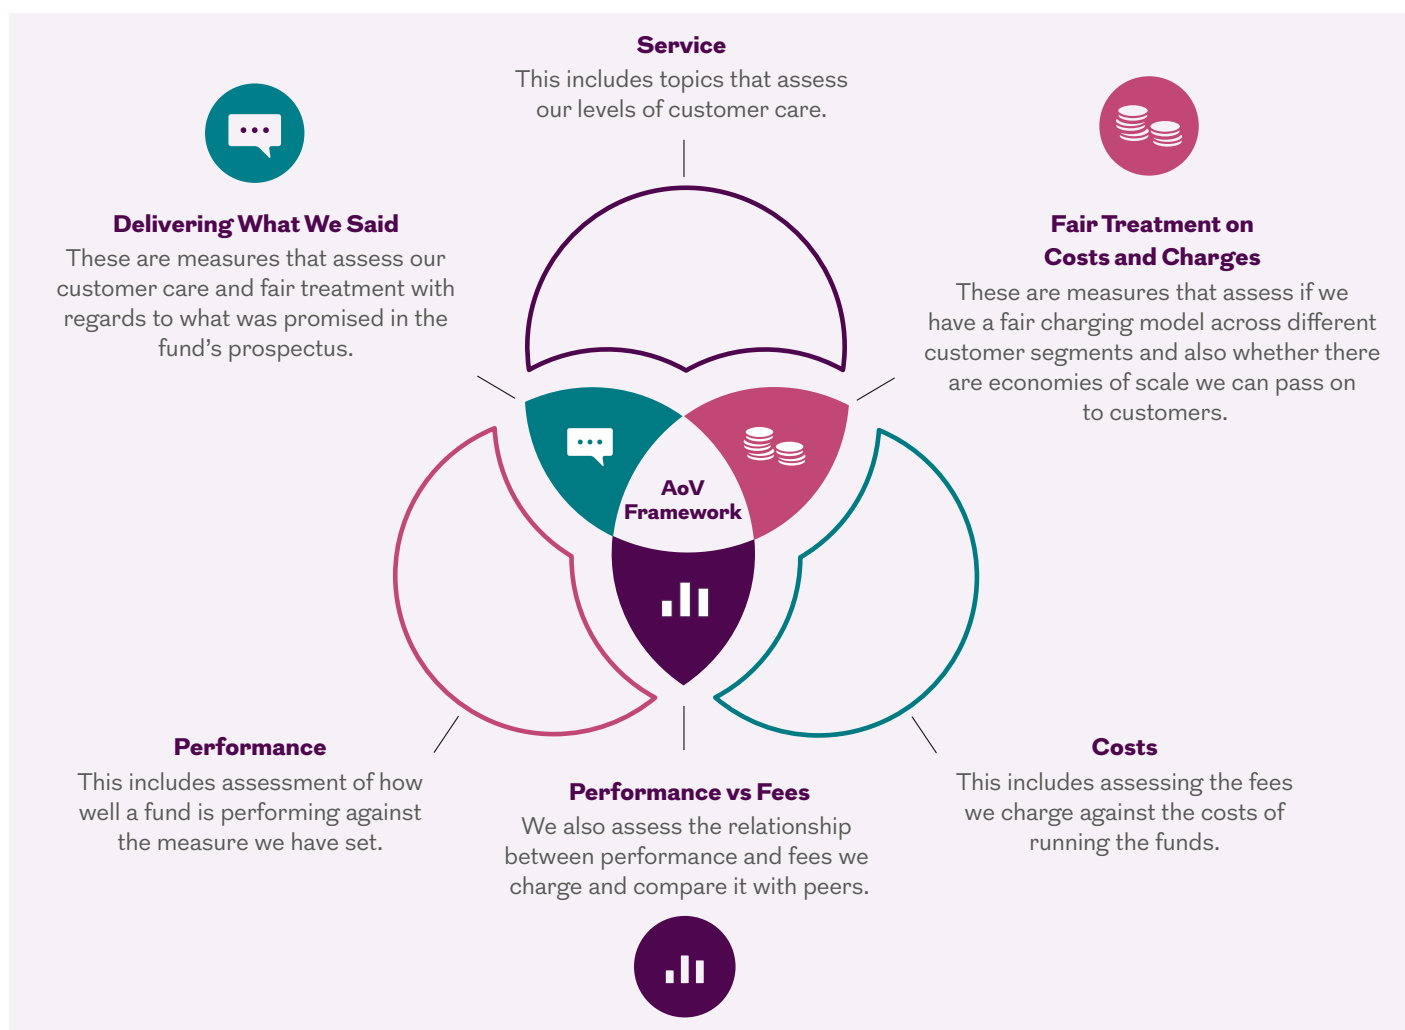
Service
This includes topics that assess our levels of customer care.

Delivering What We Said
These are measures that assess our customer care and fair treatment with regards to what was promised in the fund's prospectus.

Fair Treatment on Costs and Charges
These are measures that assess if we have a fair charging model across different customer segments and also whether there are economies of scale we can pass on to customers.

AoV Framework

Performance
This includes assessment of how well a fund is performing against the measure we have set.

Costs
This includes assessing the fees we charge against the costs of running the funds.

Performance vs Fees
We also assess the relationship between performance and fees we charge and compare it with peers.